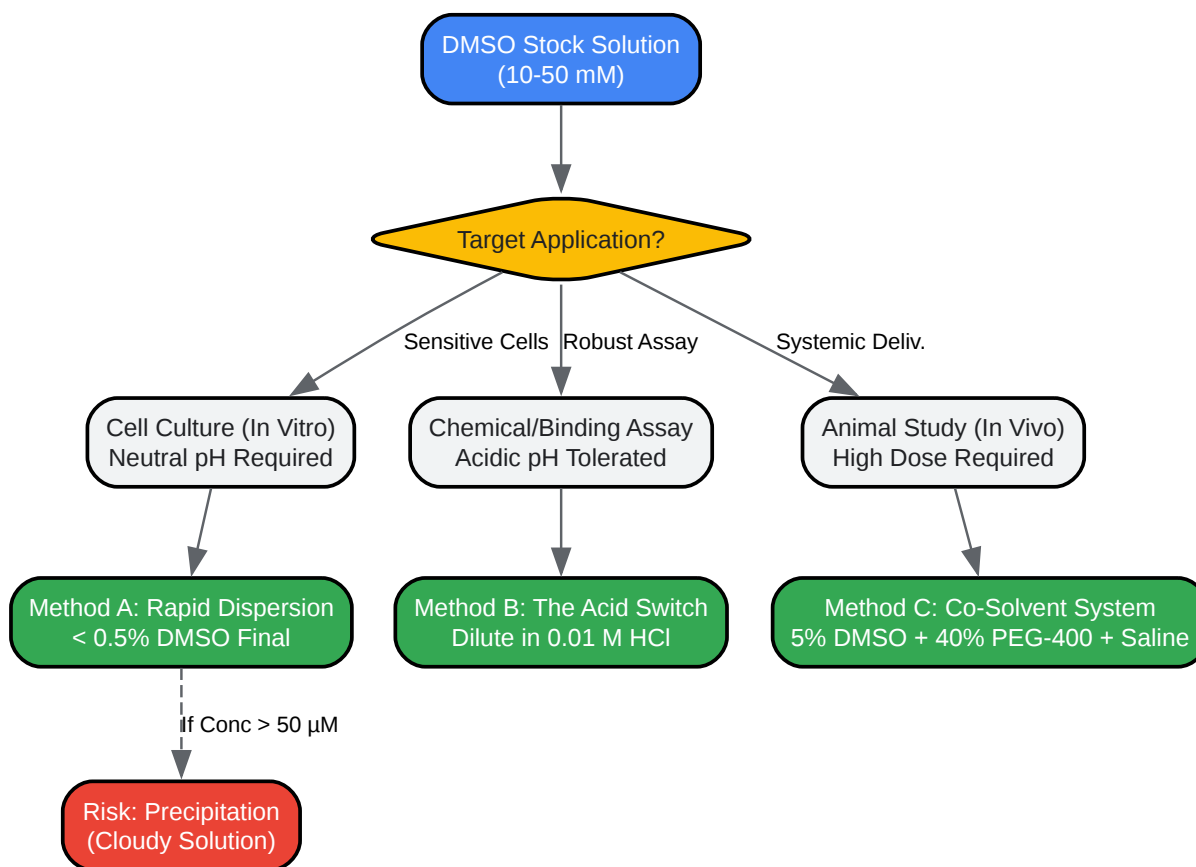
DMSO Stock Solution
(10-50 mM)

Target Application?

Sensitive Cells

Robust Assay

Systemic Deliv.

Cell Culture (In Vitro)
Neutral pH Required

Chemical/Binding Assay
Acidic pH Tolerated

Animal Study (In Vivo)
High Dose Required

Method A: Rapid Dispersion
< 0.5% DMSO Final

Method B: The Acid Switch
Dilute in 0.01 M HCl

Method C: Co-Solvent System
5% DMSO + 40% PEG-400 + Saline

If Conc > 50 µM

Risk: Precipitation
(Cloudy Solution)